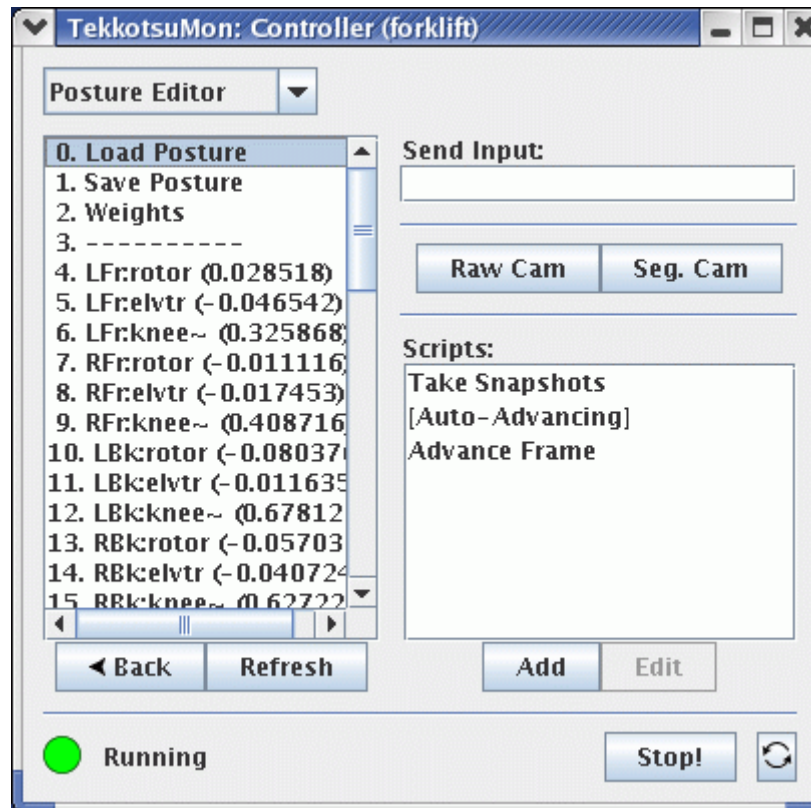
TekkotsuMon: Controller (forklift)

Posture Editor

0. Load Posture
1. Save Posture
2. Weights
3. ----------
4. LFr:rotor (0.028518)
5. LFr:elvtr (-0.046542)
6. LFr:knee~ (0.325868)
7. RFr:rotor (-0.011116)
8. RFr:elvtr (-0.017453)
9. RFr:knee~ (0.408716)
10. LBk:rotor (-0.08037
11. LBk:elvtr (-0.011635
12. LBk:knee~ (0.67812
13. RBk:rotor (-0.05703
14. RBk:elvtr (-0.040724
15. RBk:knee~ (0.62722

◀ Back
Refresh

Send Input:

Raw Cam
Seg. Cam

Scripts:
Take Snapshots
[Auto-Advancing]
Advance Frame

Add
Edit

Running

Stop!